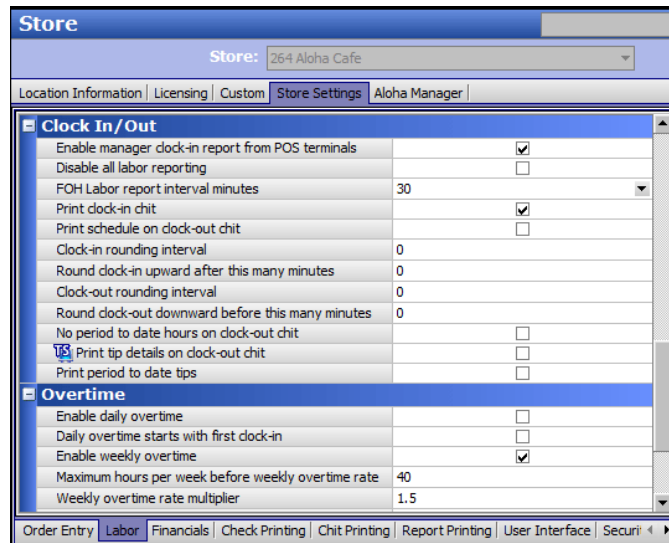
Store

Store: 264 Aloha Cafe

Location Information | Licensing | Custom | Store Settings | Aloha Manager

Clock In/Out

| | |
|---|---|
| Enable manager clock-in report from POS terminals | ☑ |
| Disable all labor reporting | ☐ |
| FOH Labor report interval minutes | 30 |
| Print clock-in chit | ☑ |
| Print schedule on clock-out chit | ☐ |
| Clock-in rounding interval | 0 |
| Round clock-in upward after this many minutes | 0 |
| Clock-out rounding interval | 0 |
| Round clock-out downward before this many minutes | 0 |
| No period to date hours on clock-out chit | ☐ |
| Print tip details on clock-out chit | ☐ |
| Print period to date tips | ☐ |

Overtime

| | |
|---|---|
| Enable daily overtime | ☐ |
| Daily overtime starts with first clock-in | ☐ |
| Enable weekly overtime | ☑ |
| Maximum hours per week before weekly overtime rate | 40 |
| Weekly overtime rate multiplier | 1.5 |

Order Entry | Labor | Financials | Check Printing | Chit Printing | Report Printing | User Interface | Securi